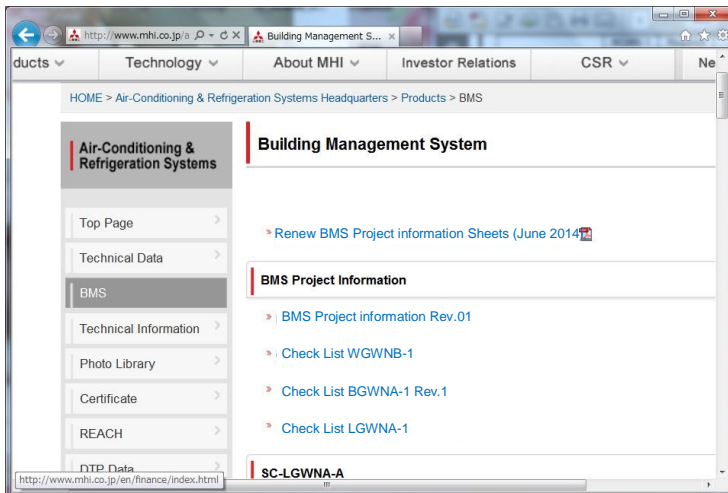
http://www.mhi.co.jp/a

Building Management S...

ducts

Technology

About MHI

Investor Relations

CSR

Ne

HOME > Air-Conditioning & Refrigeration Systems Headquarters > Products > BMS

Air-Conditioning & Refrigeration Systems

Top Page

Technical Data

BMS

Technical Information

Photo Library

Certificate

REACH

DTP Data

Building Management System

Renew BMS Project information Sheets (June 2014

BMS Project Information

BMS Project information Rev.01

Check List WGWNB-1

Check List BGWNA-1 Rev.1

Check List LGWNA-1

SC-LGWNA-A

http://www.mhi.co.jp/en/finance/index.html